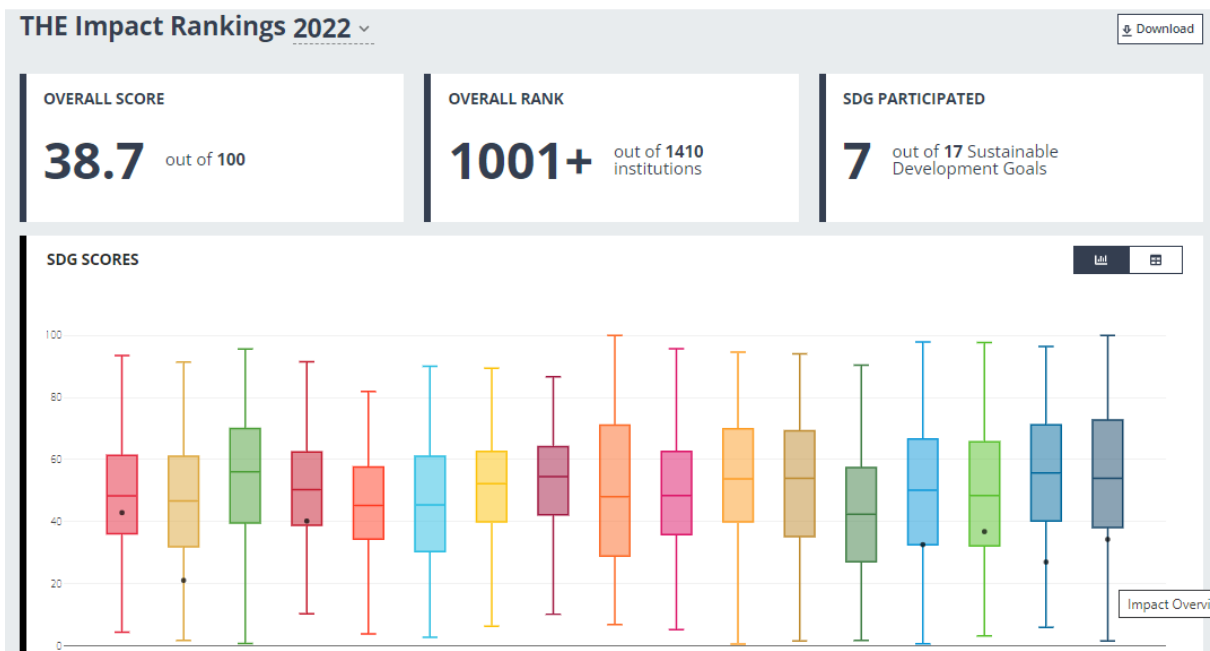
THE Impact Rankings 2022

Download

OVERALL SCORE
38.7 out of 100

OVERALL RANK
1001+ out of 1410 institutions

SDG PARTICIPATED
7 out of 17 Sustainable Development Goals

SDG SCORES

100
80
60
40
20
0

Impact Overvi